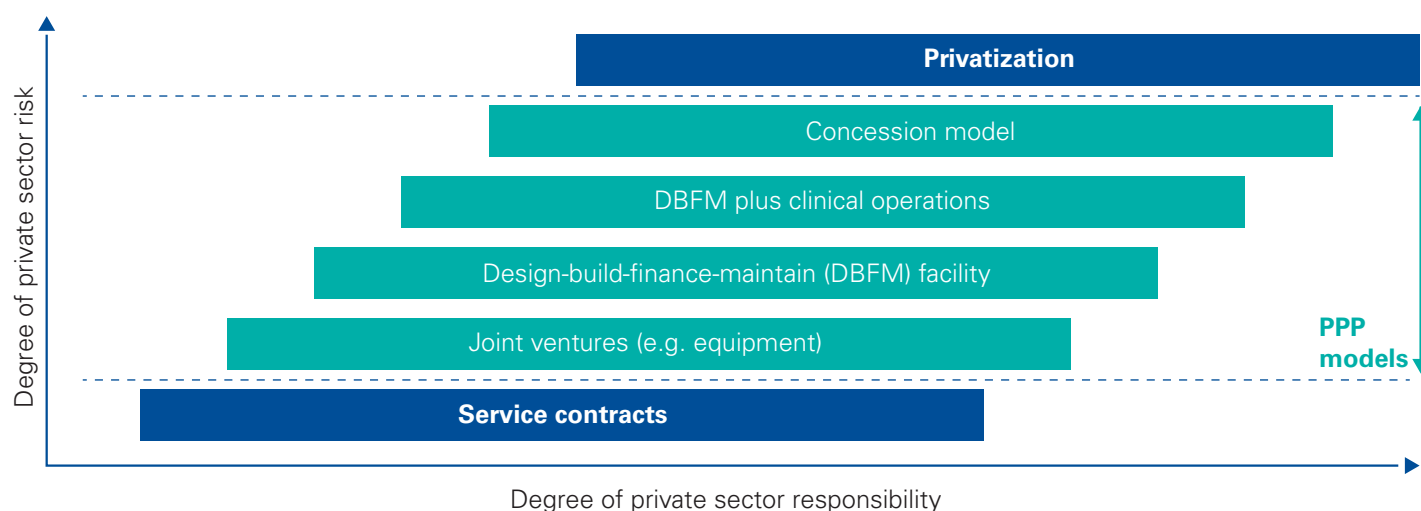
Degree of private sector risk

Privatization

Concession model

DBFM plus clinical operations

Design-build-finance-maintain (DBFM) facility

Joint ventures (e.g. equipment)

PPP models

Service contracts

Degree of private sector responsibility